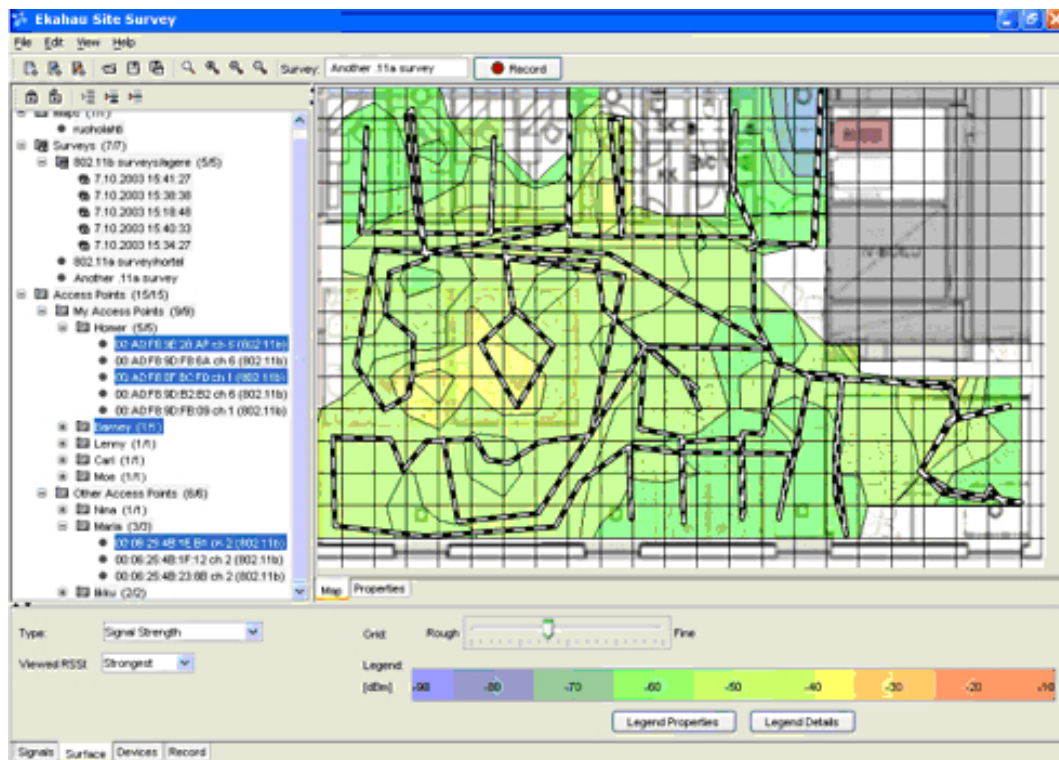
Ekahau Site Survey

File Edit View Help

Survey: Another .11a survey

Record

Maps (1/1)
ruoholahti
Surveys (7/7)
802.11b surveys/agere (5/5)
7.10.2003 15:41:27
7.10.2003 15:38:36
7.10.2003 15:18:48
7.10.2003 15:40:33
7.10.2003 15:34:27
802.11a survey/sorted
Another .11a survey
Access Points (15/15)
My Access Points (9/9)
Homer (5/5)
00:AD:F8:9E:26:AF ch 6 (802.11b)
00:AD:F8:9D:F8:6A ch 6 (802.11b)
00:AD:F8:9F:0C:F0 ch 1 (802.11b)
00:AD:F8:9D:B2:B2 ch 6 (802.11b)
00:AD:F8:9D:FB:09 ch 1 (802.11b)
Barney (1/1)
Lenny (1/1)
Carl (1/1)
Moe (1/1)
Other Access Points (6/6)
Nina (1/1)
Maria (3/3)
00:09:29:4B:15:B1 ch 2 (802.11b)
00:06:25:4B:1F:12 ch 2 (802.11b)
00:06:25:4B:23:8B ch 2 (802.11b)
Ilkku (2/2)

Map Properties

Type: Signal Strength
Viewed RSSI: Strongest
Grid: Rough Fine
Legend:
[dBm] -90 -80 -70 -60 -50 -40 -30 -20 -10

Legend Properties Legend Details

Signals Surface Devices Record